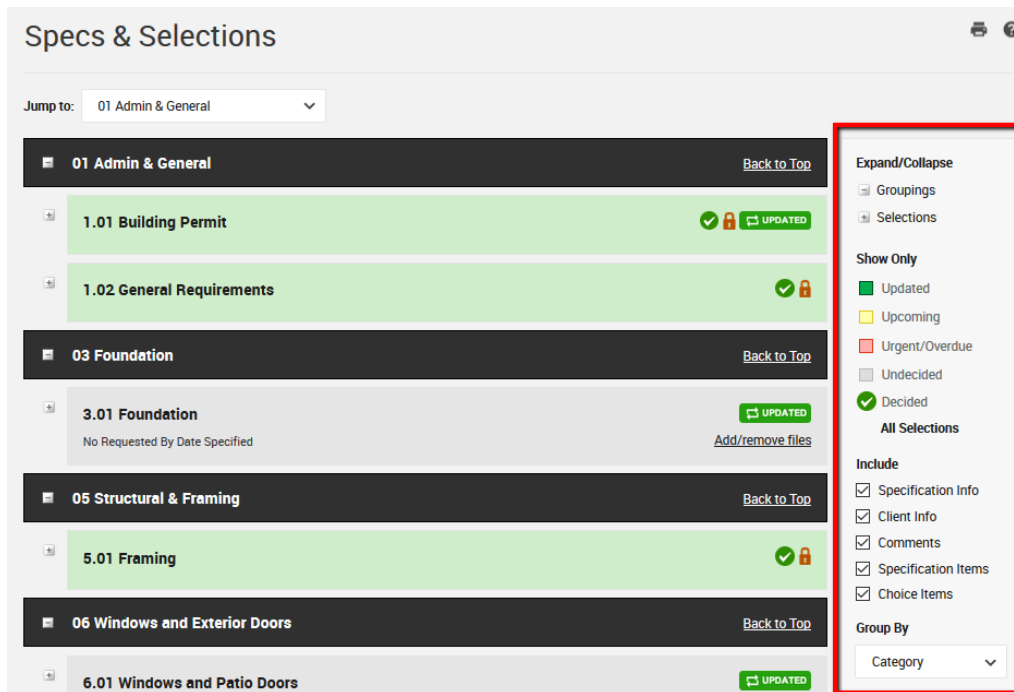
Specs & Selections

Jump to: 01 Admin & General

01 Admin & General
Back to Top

1.01 Building Permit
UPDATED

1.02 General Requirements

03 Foundation
Back to Top

3.01 Foundation
UPDATED
No Requested By Date Specified
Add/remove files

05 Structural & Framing
Back to Top

5.01 Framing

06 Windows and Exterior Doors
Back to Top

6.01 Windows and Patio Doors
UPDATED

Expand/Collapse
Groupings
Selections

Show Only
Updated
Upcoming
Urgent/Overdue
Undecided
Decided
All Selections

Include
Specification Info
Client Info
Comments
Specification Items
Choice Items

Group By
Category